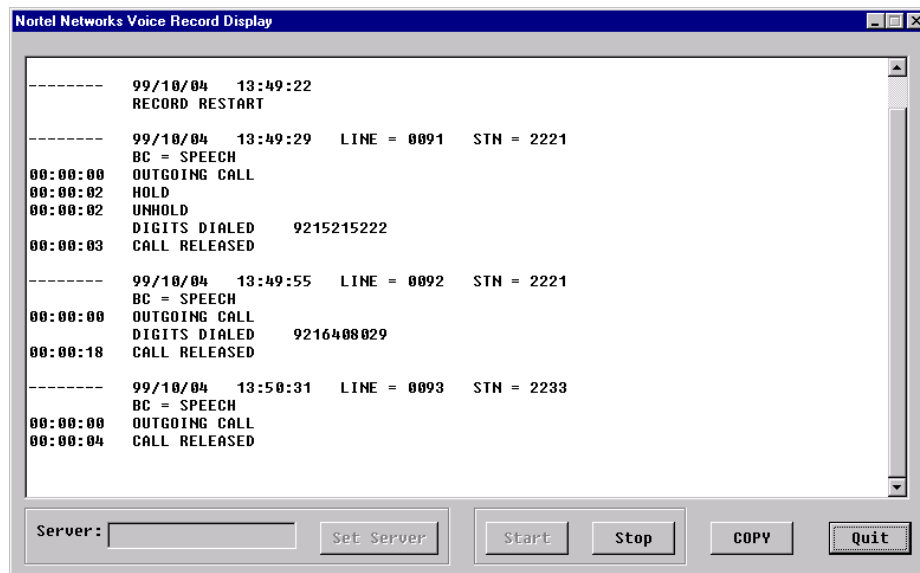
Nortel Networks Voice Record Display

-------- 99/10/04 13:49:22
RECORD RESTART

-------- 99/10/04 13:49:29 LINE = 0091 STN = 2221
BC = SPEECH
00:00:00 OUTGOING CALL
00:00:02 HOLD
00:00:02 UNHOLD
DIGITS DIALED 9215215222
00:00:03 CALL RELEASED

-------- 99/10/04 13:49:55 LINE = 0092 STN = 2221
BC = SPEECH
00:00:00 OUTGOING CALL
DIGITS DIALED 9216408029
00:00:18 CALL RELEASED

-------- 99/10/04 13:50:31 LINE = 0093 STN = 2233
BC = SPEECH
00:00:00 OUTGOING CALL
00:00:04 CALL RELEASED

Server: Set Server Start Stop COPY Quit